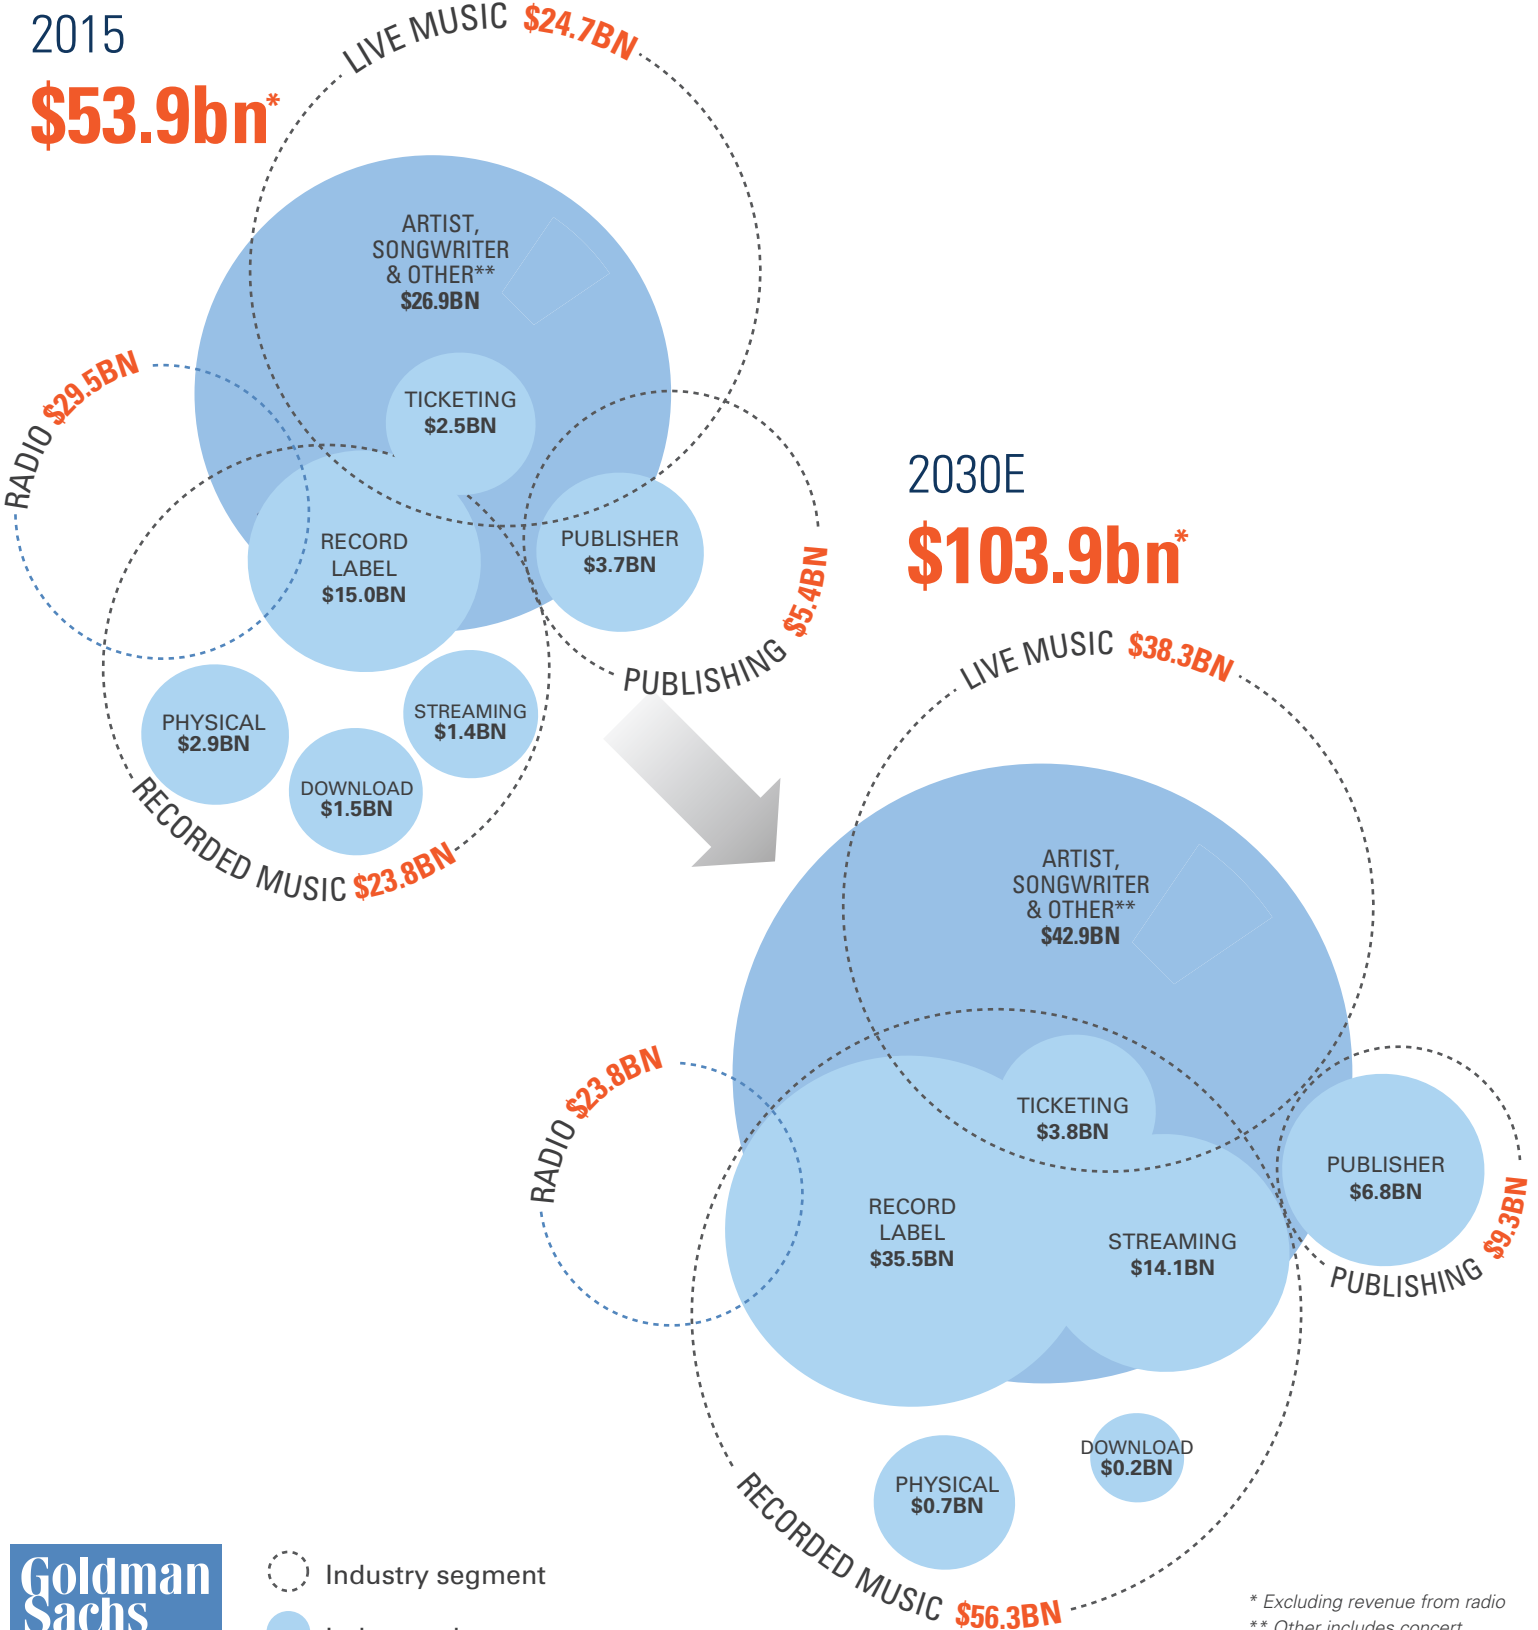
2015

$53.9bn*

LIVE MUSIC $24.7BN

ARTIST, SONGWRITER & OTHER** $26.9BN

RADIO $29.5BN

TICKETING $2.5BN

RECORD LABEL $15.0BN

PUBLISHER $3.7BN

PUBLISHING $5.4BN

PHYSICAL $2.9BN

STREAMING $1.4BN

DOWNLOAD $1.5BN

RECORDED MUSIC $23.8BN

2030E

$103.9bn*

LIVE MUSIC $38.3BN

ARTIST, SONGWRITER & OTHER** $42.9BN

RADIO $23.8BN

TICKETING $3.8BN

RECORD LABEL $35.5BN

STREAMING $14.1BN

PUBLISHER $6.8BN

PUBLISHING $9.3BN

DOWNLOAD $0.2BN

PHYSICAL $0.7BN

RECORDED MUSIC $56.3BN

Goldman Sachs

Industry segment

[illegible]

* Excluding revenue from radio
** Other includes concert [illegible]